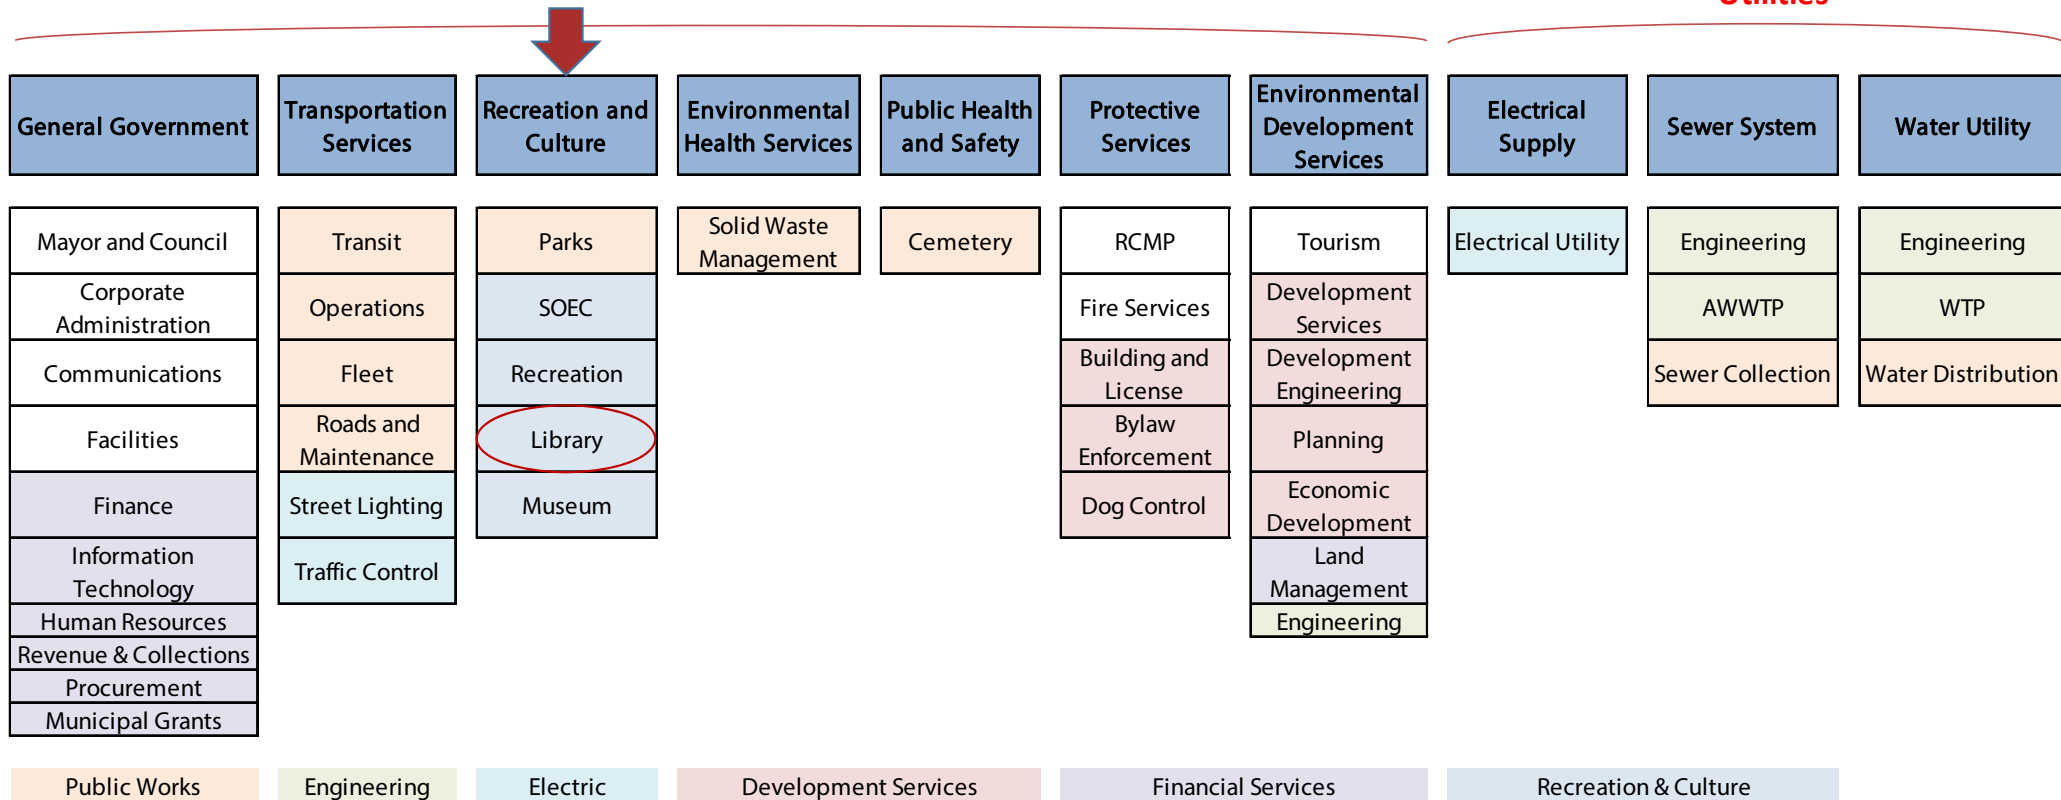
Utilities

General Government

Mayor and Council

Corporate Administration

Communications

Facilities

Finance

Information Technology

Human Resources

Revenue & Collections

Procurement

Municipal Grants

Transportation Services

Transit

Operations

Fleet

Roads and Maintenance

Street Lighting

Traffic Control

Recreation and Culture

Parks

SOEC

Recreation

Library

Museum

Environmental Health Services

Solid Waste Management

Public Health and Safety

Cemetery

Protective Services

RCMP

Fire Services

Building and License

Bylaw Enforcement

Dog Control

Environmental Development Services

Tourism

Development Services

Development Engineering

Planning

Economic Development

Land Management

Engineering

Electrical Supply

Electrical Utility

Sewer System

Engineering

AWWTP

Sewer Collection

Water Utility

Engineering

WTP

Water Distribution

Public Works

Engineering

Electric

Development Services

Financial Services

Recreation & Culture